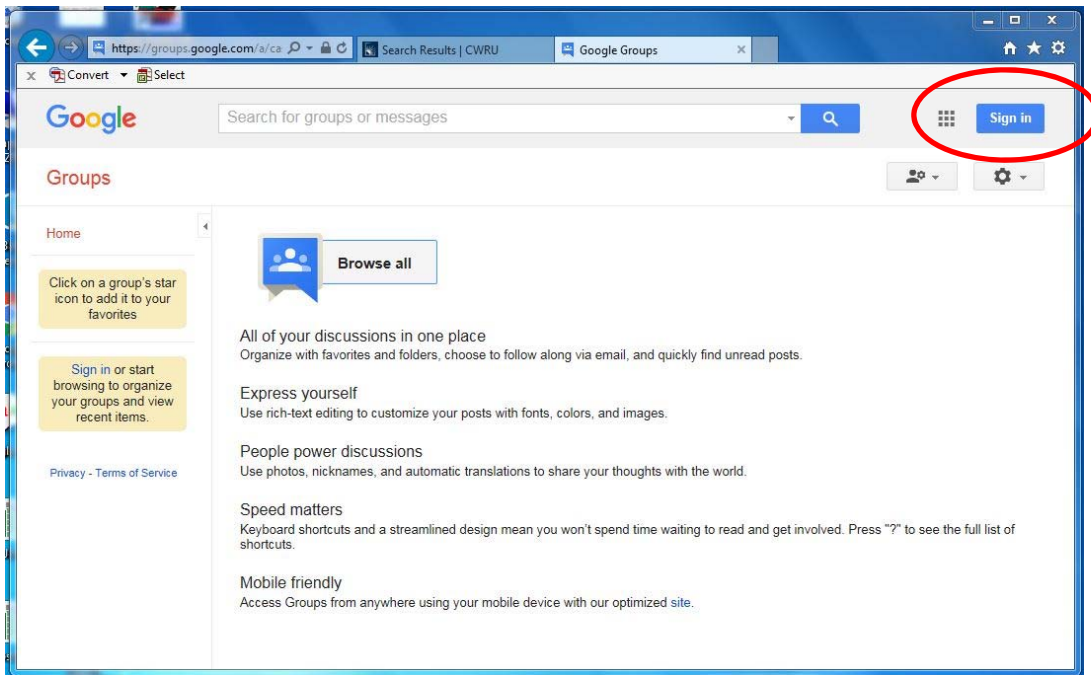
https://groups.google.com/a/ca

Search Results | CWRU

Google Groups

Convert

Select

Google

Search for groups or messages

Sign in

Groups

Home

Click on a group's star icon to add it to your favorites

Sign in or start browsing to organize your groups and view recent items.

Privacy - Terms of Service

Browse all

All of your discussions in one place
Organize with favorites and folders, choose to follow along via email, and quickly find unread posts.

Express yourself
Use rich-text editing to customize your posts with fonts, colors, and images.

People power discussions
Use photos, nicknames, and automatic translations to share your thoughts with the world.

Speed matters
Keyboard shortcuts and a streamlined design mean you won't spend time waiting to read and get involved. Press "?" to see the full list of shortcuts.

Mobile friendly
Access Groups from anywhere using your mobile device with our optimized site.